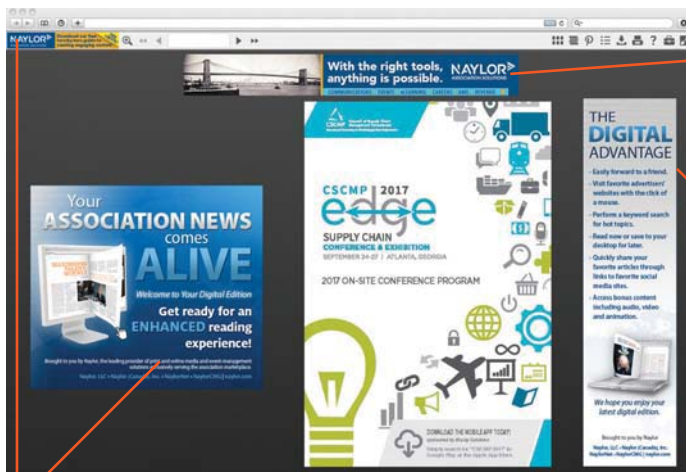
NAYLOR

With the right tools, anything is possible.

NAYLOR ASSOCIATION SOLUTIONS

COMMUNICATIONS EVENTS LEARNING CAREERS AMS REVENUE

Your ASSOCIATION NEWS comes ALIVE

Welcome to Your Digital Edition

Get ready for an ENHANCED reading experience!

Brought to you by Naylor, the leading provider of print and online media and event management solutions exclusively serving the association marketplace.

Naylor, LLC • Naylor (Canada), Inc. • NaylorNet • NaylorCMS | naylor.com

CSCMP

CSCMP 2017 edge

SUPPLY CHAIN CONFERENCE & EXHIBITION

SEPTEMBER 24-27 | ATLANTA, GEORGIA

2017 ON-SITE CONFERENCE PROGRAM

DOWNLOAD THE MOBILE APP TODAY!

THE DIGITAL ADVANTAGE

• Easily forward to a friend.

• Visit favorite advertisers' websites with the click of a mouse.

• Perform a keyword search for hot topics.

• Read now or save to your desktop for later.

• Quickly share your favorite articles through links to favorite social media sites.

• Access bonus content including audio, video and animation.

We hope you enjoy your latest digital edition.

Brought to you by Naylor

Naylor, LLC • Naylor (Canada), Inc.
NaylorNet • NaylorCMS | naylor.com